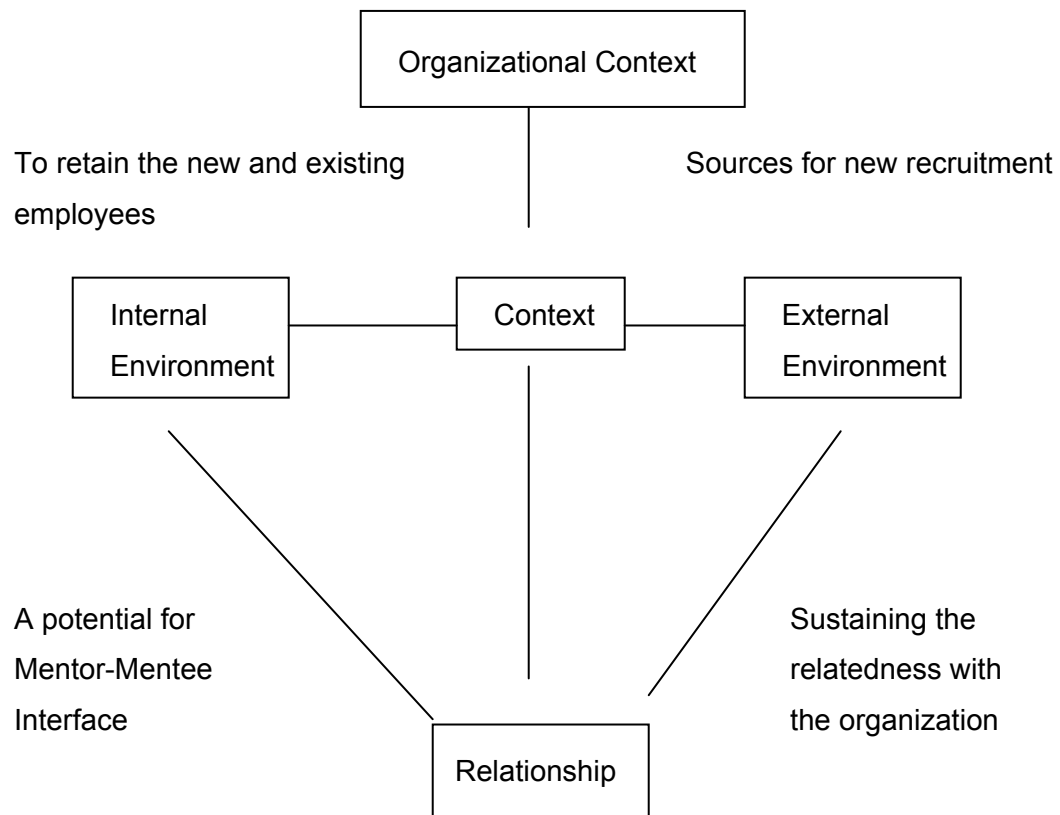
Organizational Context

To retain the new and existing employees

Sources for new recruitment

Internal Environment

Context

External Environment

A potential for Mentor-Mentee Interface

Sustaining the relatedness with the organization

Relationship